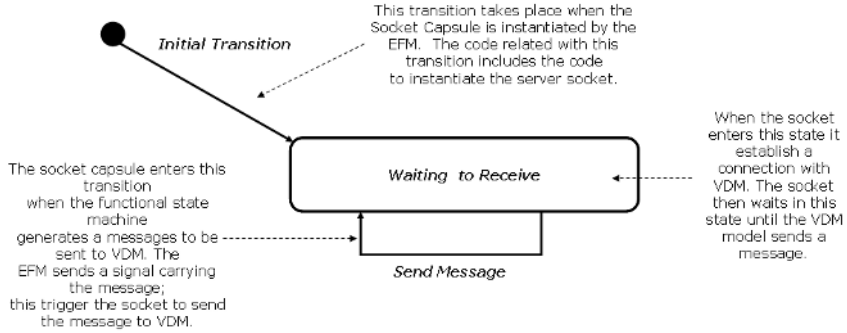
Initial Transition

This transition takes place when the Socket Capsule is instantiated by the EFM. The code related with this transition includes the code to instantiate the server socket.

When the socket enters this state it establish a connection with VDM. The socket then waits in this state until the VDM model sends a message.

Waiting to Receive

The socket capsule enters this transition when the functional state machine generates a messages to be sent to VDM. The EFM sends a signal carrying the message; this trigger the socket to send the message to VDM.

Send Message